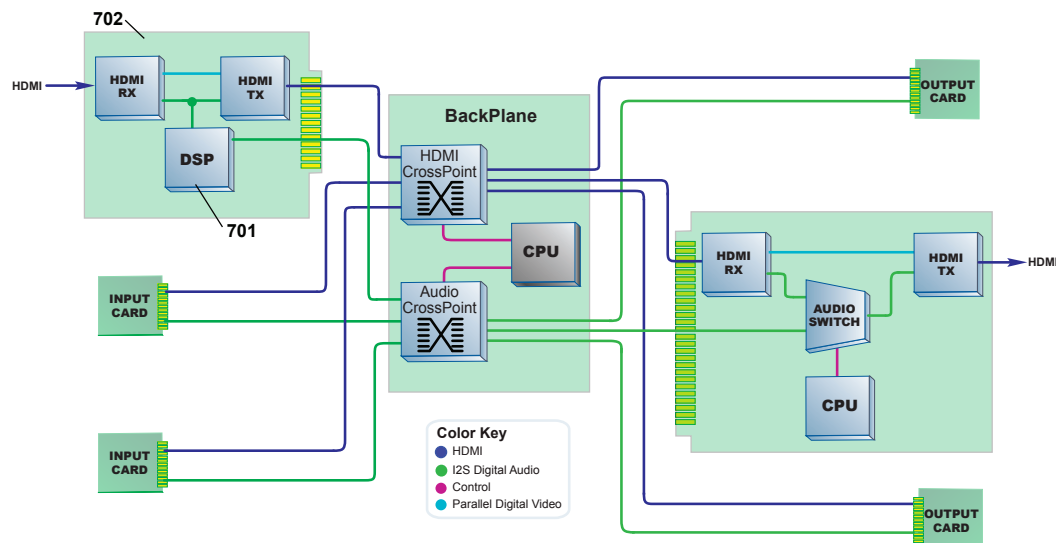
702

HDMI

HDMI RX

HDMI TX

DSP

701

BackPlane

HDMI CrossPoint

CPU

Audio CrossPoint

OUTPUT CARD

INPUT CARD

INPUT CARD

HDMI RX

HDMI TX

HDMI

AUDIO SWITCH

CPU

OUTPUT CARD

Color Key
HDMI
I2S Digital Audio
Control
Parallel Digital Video